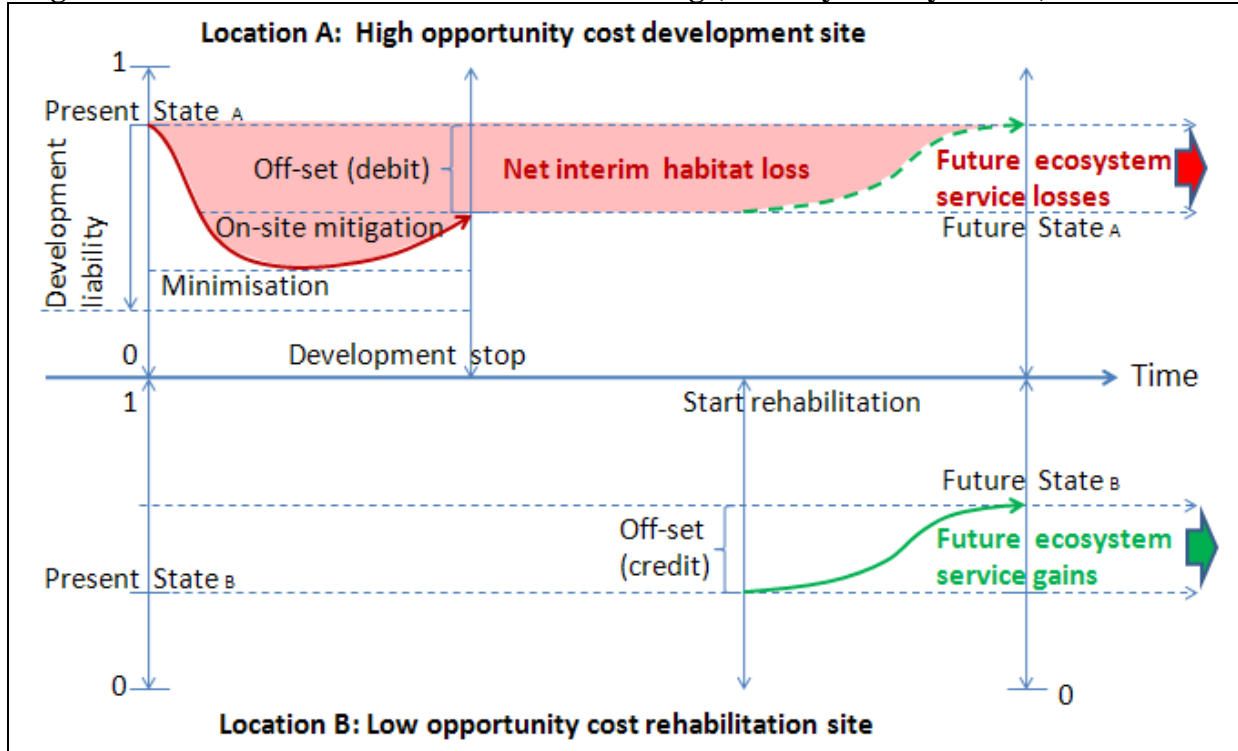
Location A: High opportunity cost development site

1

Present State A

Development liability

Off-set (debit)

Net interim habitat loss

Future ecosystem service losses

On-site mitigation

Future State A

Minimisation

0

Development stop

Time

1

Start rehabilitation

Future State B

Off-set (credit)

Future ecosystem service gains

Present State B

0

0

Location B: Low opportunity cost rehabilitation site